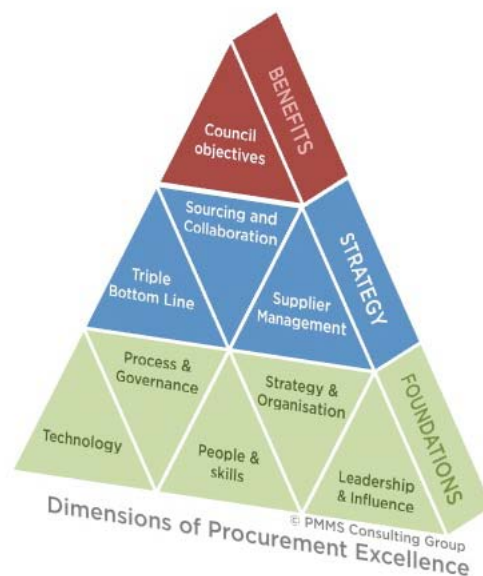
BENEFITS

Council objectives

STRATEGY

Sourcing and Collaboration

Triple Bottom Line

Supplier Management

FOUNDATIONS

Process & Governance

Strategy & Organisation

Technology

People & skills

Leadership & Influence

© PMMS Consulting Group

Dimensions of Procurement Excellence